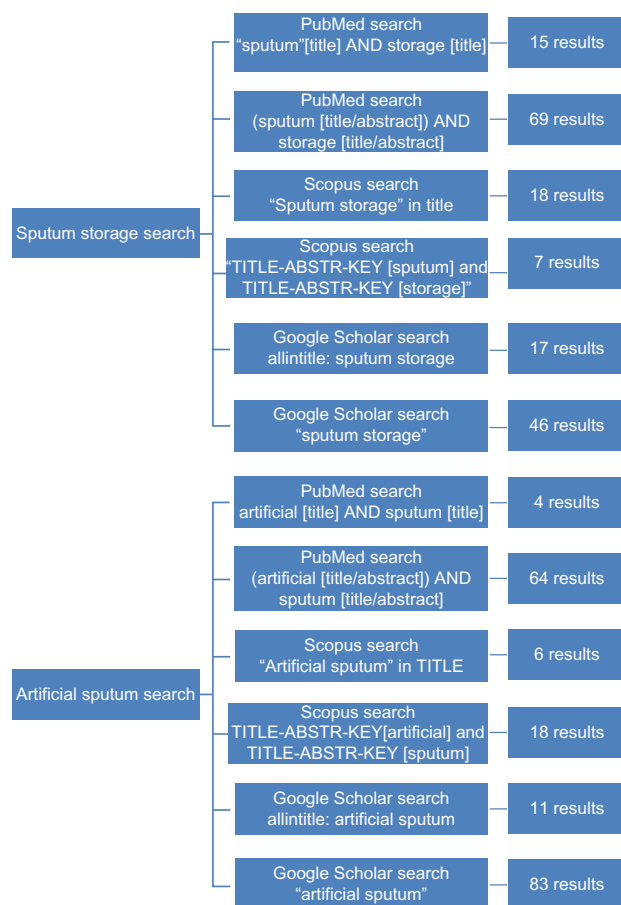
Sputum storage search

PubMed search “sputum”[title] AND storage [title]

15 results

PubMed search (sputum [title/abstract]) AND storage [title/abstract]

69 results

Scopus search “Sputum storage” in title

18 results

Scopus search “TITLE-ABSTR-KEY [sputum] and TITLE-ABSTR-KEY [storage]”

7 results

Google Scholar search allintitle: sputum storage

17 results

Google Scholar search “sputum storage”

46 results

Artificial sputum search

PubMed search artificial [title] AND sputum [title]

4 results

PubMed search (artificial [title/abstract]) AND sputum [title/abstract]

64 results

Scopus search “Artificial sputum” in TITLE

6 results

Scopus search TITLE-ABSTR-KEY[artificial] and TITLE-ABSTR-KEY [sputum]

18 results

Google Scholar search allintitle: artificial sputum

11 results

Google Scholar search “artificial sputum”

83 results